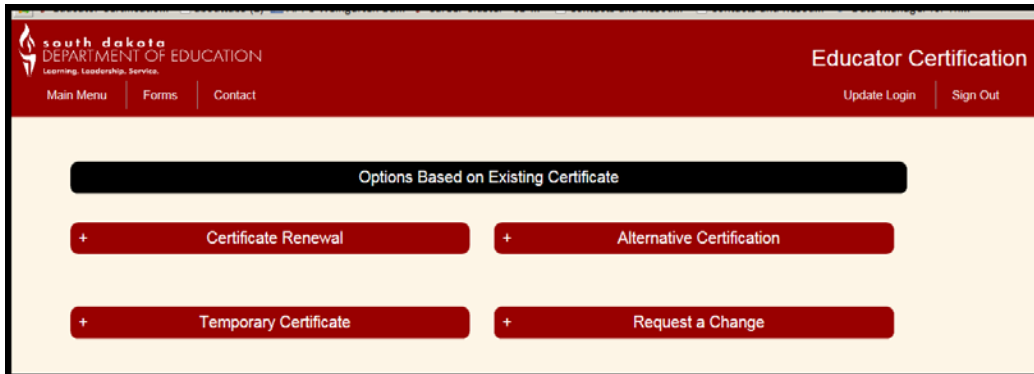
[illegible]

south dakota
DEPARTMENT OF EDUCATION
Learning. Leadership. Service.

Educator Certification

Main Menu | Forms | Contact

Update Login | Sign Out

Options Based on Existing Certificate

+ Certificate Renewal

+ Alternative Certification

+ Temporary Certificate

+ Request a Change